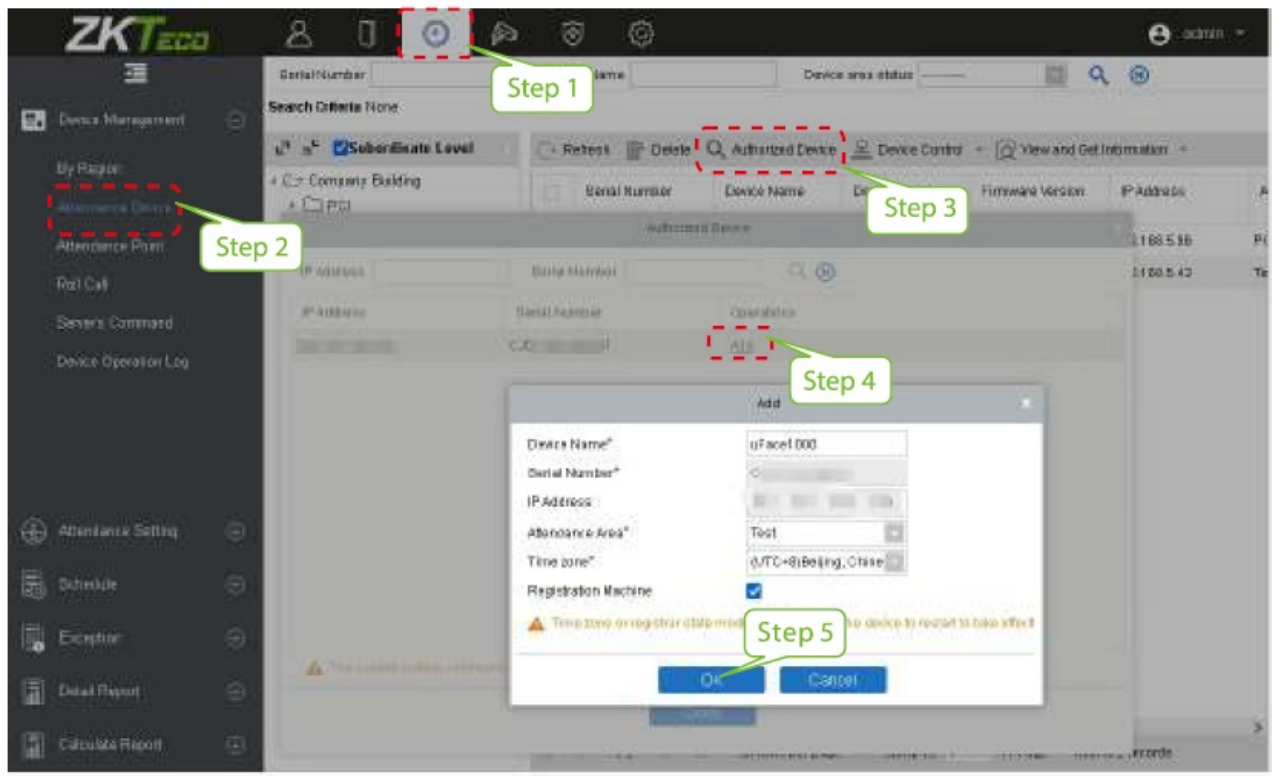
ZKTeco

admin

Device Management

By Region

Attendance Device

Attendance Point

Roll Call

Servers Command

Device Operation Log

Attendance Setting

Schedule

Exception

Detail Report

Calculate Report

Serial Number

Name

Device area status

Search Criteria None

Subordinate Level

Company Building

PCI

Refresh

Delete

Authorized Device

Device Control

View and Get Information

Serial Number

Device Name

Firmware Version

IP Address

Step 1

Step 2

Step 3

Step 4

Step 5

Authorized Device

IP Address

Serial Number

IP Address

Serial Number

Operations

CJD

Add

Add

Device Name*

uFace1000

Serial Number*

IP Address

Attendance Area*

Test

Time zone*

(UTC+8)Beijing, Chine

Registration Machine

Time zone or registrar state mod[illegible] the device to restart to take effect

OK

Cancel

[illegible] records